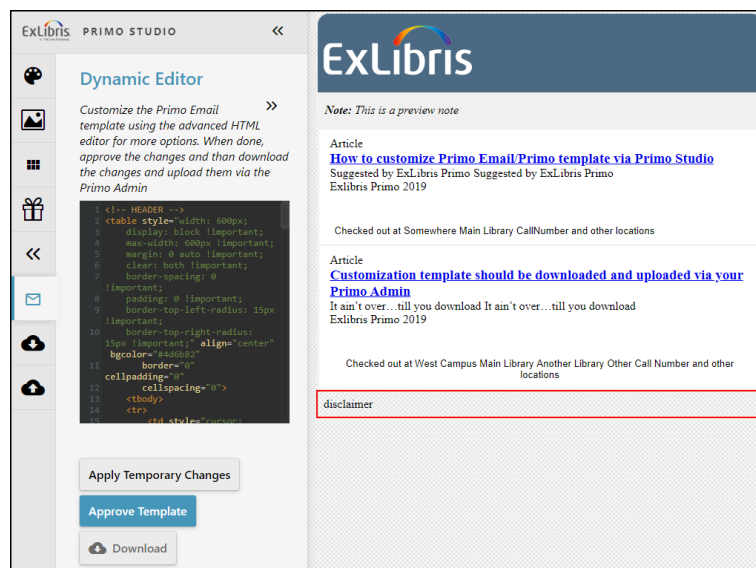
ExLibris PRIMO STUDIO «

Dynamic Editor

Customize the Primo Email template using the advanced HTML editor for more options. When done, approve the changes and than download the changes and upload them via the Primo Admin »

1 <!-- HEADER -->
2 <table style="width: 600px;
3 display: block !important;
4 max-width: 600px !important;
5 margin: 0 auto !important;
6 clear: both !important;
7 border-spacing: 0
!important;
8 padding: 0 !important;
9 border-top-left-radius: 15px
!important;
10 border-top-right-radius:
15px !important;" align="center"
bgcolor="#4d6b82"
11 border="0"
cellpadding="0"
12 cellspacing="0">
13 <tbody>
14 <tr>
15 <td style="cursor;

Apply Temporary Changes

Approve Template

Download

ExLibris

Note: This is a preview note

Article
How to customize Primo Email/Primo template via Primo Studio
Suggested by ExLibris Primo Suggested by ExLibris Primo
Exlibris Primo 2019

Checked out at Somewhere Main Library CallNumber and other locations

Article
Customization template should be downloaded and uploaded via your Primo Admin
It ain't over…till you download It ain't over…till you download
Exlibris Primo 2019

Checked out at West Campus Main Library Another Library Other Call Number and other locations

disclaimer